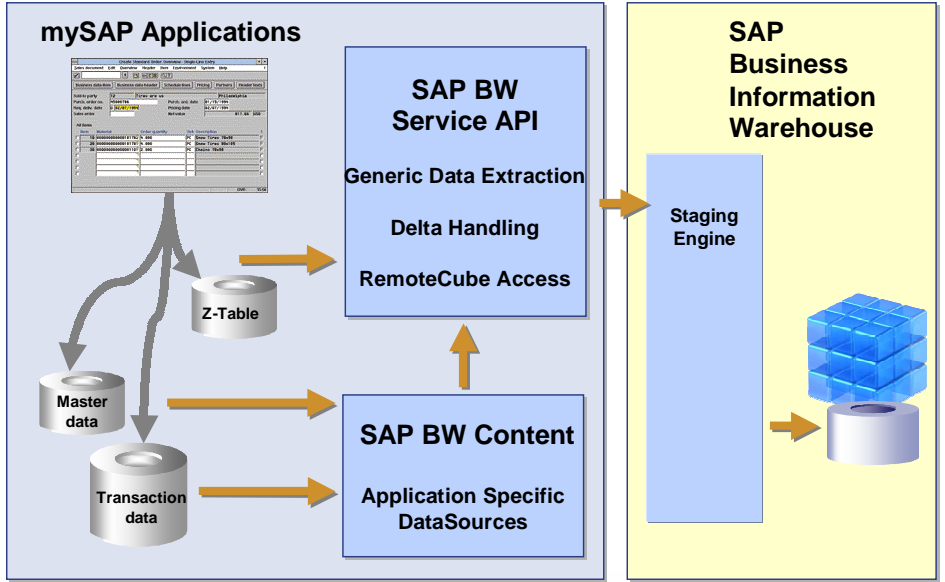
mySAP Applications

Z-Table

Master data

Transaction data

SAP BW Service API

Generic Data Extraction

Delta Handling

RemoteCube Access

SAP BW Content

Application Specific DataSources

SAP Business Information Warehouse

Staging Engine